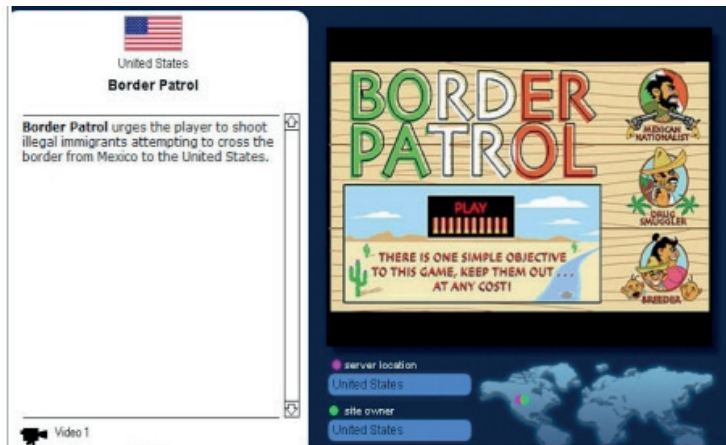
United States

Border Patrol

**Border Patrol** urges the player to shoot illegal immigrants attempting to cross the border from Mexico to the United States.

Video 1

BORDER PATROL

PLAY

THERE IS ONE SIMPLE OBJECTIVE TO THIS GAME, KEEP THEM OUT . . . AT ANY COST!

MEXICAN NATIONALIST

DRUG SMUGGLER

BREEDER

server location

United States

site owner

United States